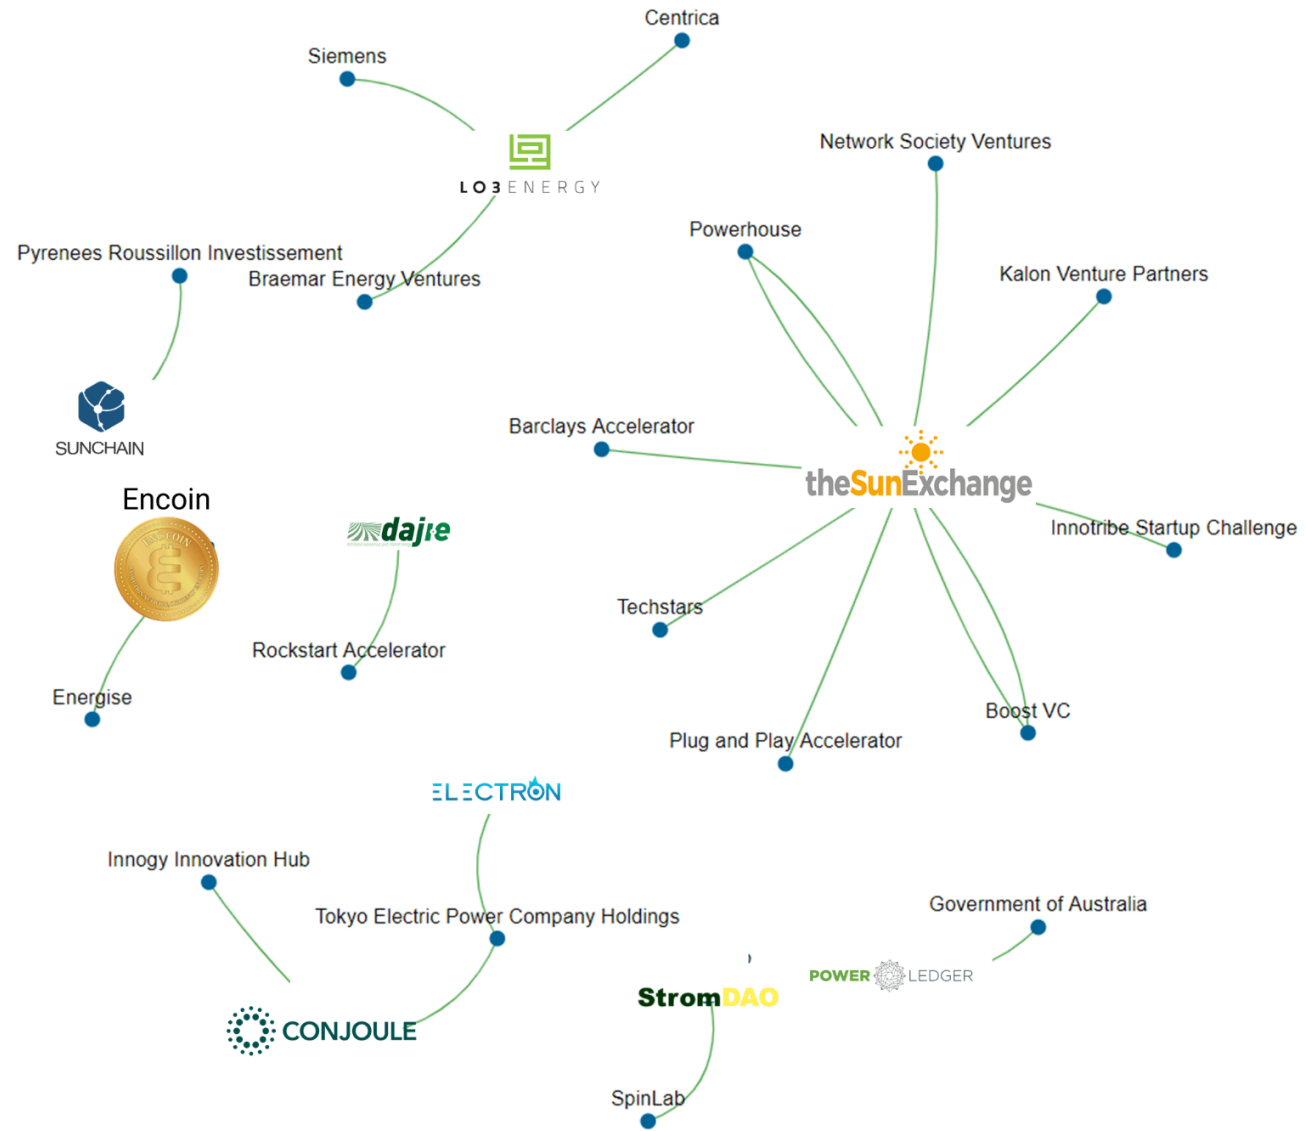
Centrica

Siemens

LO3 ENERGY

Network Society Ventures

Pyrenees Roussillon Investissement

Braemar Energy Ventures

Powerhouse

Kalon Venture Partners

SUNCHAIN

Barclays Accelerator

theSunExchange

Encoin

dajie

Innotribe Startup Challenge

Techstars

Rockstart Accelerator

Energise

Boost VC

Plug and Play Accelerator

ELECTRON

Innogy Innovation Hub

Tokyo Electric Power Company Holdings

Government of Australia

POWER LEDGER

StromDAO

CONJOULE

SpinLab